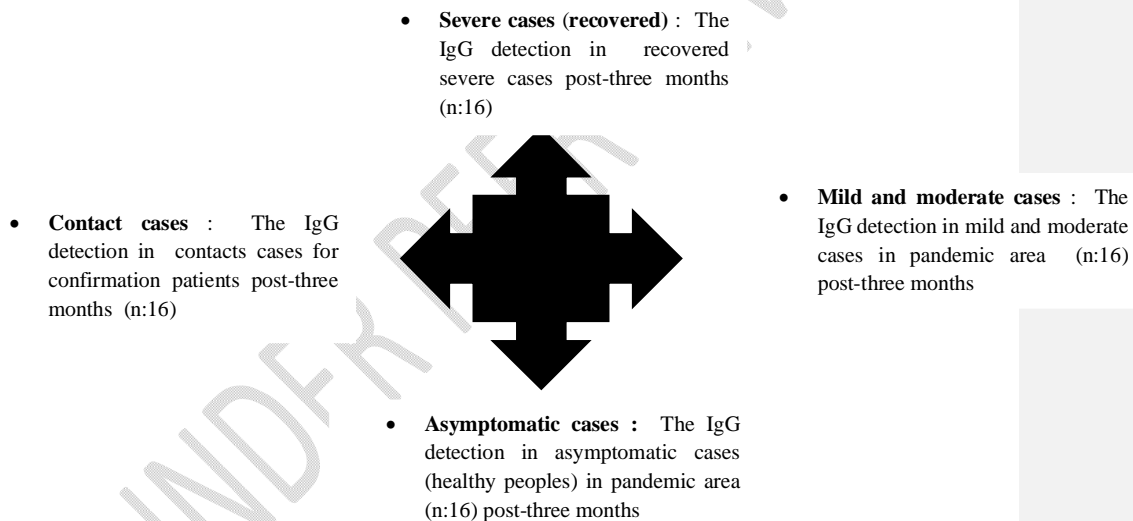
- **Severe cases (recovered)** : The IgG detection in recovered severe cases post-three months (n:16)

- **Contact cases** : The IgG detection in contacts cases for confirmation patients post-three months (n:16)

- **Mild and moderate cases** : The IgG detection in mild and moderate cases in pandemic area (n:16) post-three months

- **Asymptomatic cases :** The IgG detection in asymptomatic cases (healthy peoples) in pandemic area (n:16) post-three months

UNDER REVIEW